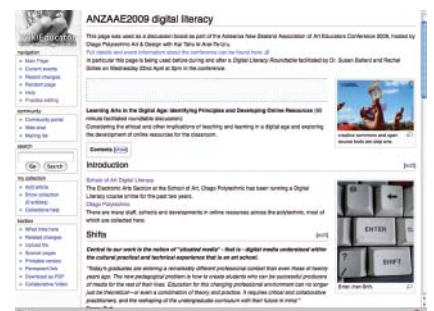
ANZAAE2009 digital literacy

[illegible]

navigation
Main Page
Current events
Recent changes
Random page
Help
Practice editing

community
Community portal
Wiki email
Mailing list

search

Go Search

my collection
Add article
Show collection
(0 articles)
Collections help

toolbox
What links here
Related changes
Upload file
Special pages
Printable version
Permanent link
Download as PDF
Collaborative Video

This page was used as a discussion board as part of the Aotearoa New Zealand Association of Art Educators Conference 2009, hosted by Otago Polytechnic Art & Design with Kai Tahu ki Araiteuru.
Full details and event information about the conference can be found here.
In particular this page is being used before during and after a Digital Literacy Roundtable facilitated by Dr. Susan Ballard and Rachel Bolstad on Wednesday 22nd April at 3pm in the conference.

Learning Arts in the Digital Age: Identifying Principles and Developing Online Resources (90 minute facilitated roundtable discussion)
Considering the ethical and other implications of teaching and learning in a digital age and exploring the development of online resources for the classroom.

creative commons and open source tools are step one

Contents [show]

Introduction [edit]

School of Art Digital Literacy
The Electronic Arts Section at the School of Art, Otago Polytechnic has been running a Digital Literacy course online for the past two years.
Otago Polytechnic
There are many staff, schools and developments in online resources across the polytechnic, most of which are collected here.

Shifts [edit]

Central to our work is the notion of "situated media" - that is - digital media understood within the cultural practical and technical experience that is an art school.

"Today's graduates are entering a remarkably different professional context than even those of twenty years ago. The new pedagogical problem is how to create students who can be successful producers of media for the rest of their lives. Education for this changing professional environment can no longer just be theoretical—or even a combination of theory and practice. It requires critical and collaborative practitioners, and the reshaping of the undergraduate curriculum with their future in mind."

ENTER
SHIFT

Enter then Shift.